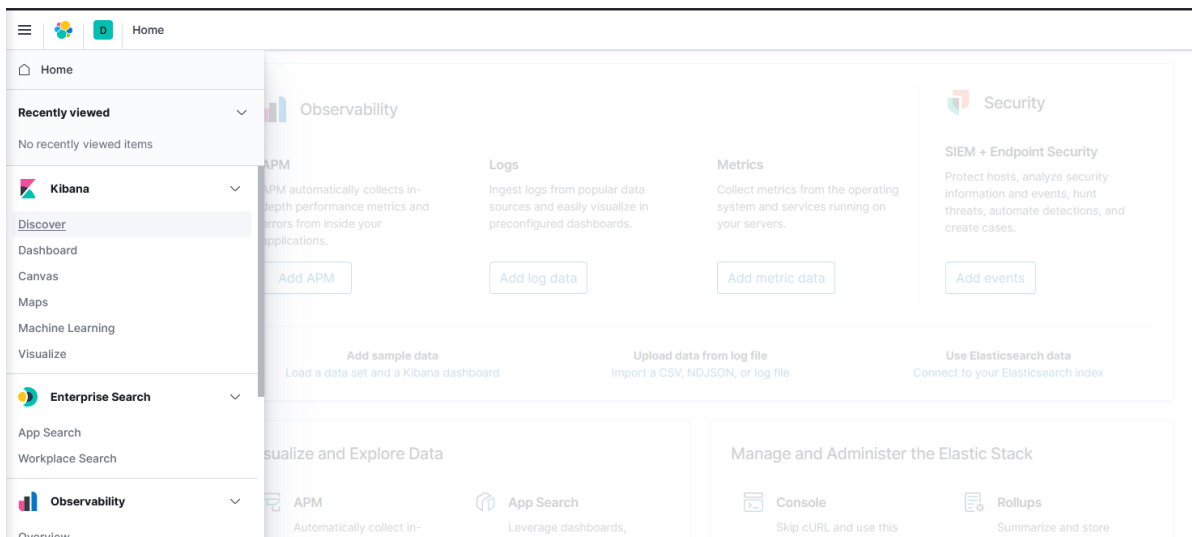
D Home

Home

Recently viewed

No recently viewed items

Kibana

Discover

Dashboard

Canvas

Maps

Machine Learning

Visualize

Enterprise Search

App Search

Workplace Search

Observability

Overview

Observability

APM

APM automatically collects in-depth performance metrics and errors from inside your applications.

Add APM

Logs

Ingest logs from popular data sources and easily visualize in preconfigured dashboards.

Add log data

Metrics

Collect metrics from the operating system and services running on your servers.

Add metric data

Security

SIEM + Endpoint Security

Protect hosts, analyze security information and events, hunt threats, automate detections, and create cases.

Add events

Add sample data
Load a data set and a Kibana dashboard

Upload data from log file
Import a CSV, NDJSON, or log file

Use Elasticsearch data
Connect to your Elasticsearch index

sualize and Explore Data

APM
Automatically collect in-

App Search
Leverage dashboards,

Manage and Administer the Elastic Stack

Console
Skip cURL and use this

Rollups
Summarize and store